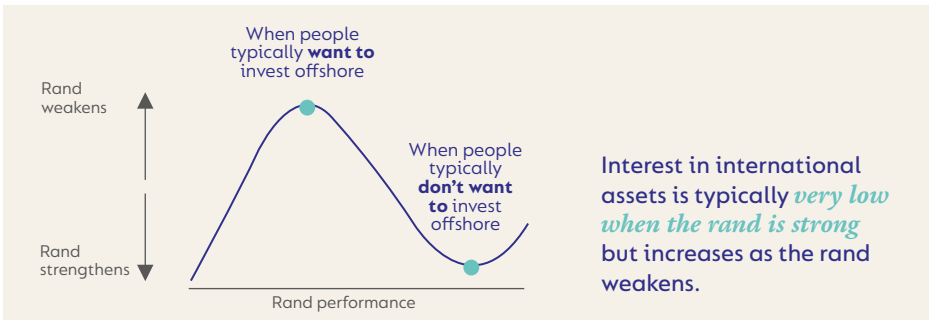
When people typically **want to** invest offshore

Rand weakens

When people typically **don't want to** invest offshore

Rand strengthens

Rand performance

Interest in international assets is typically *very low when the rand is strong* but increases as the rand weakens.